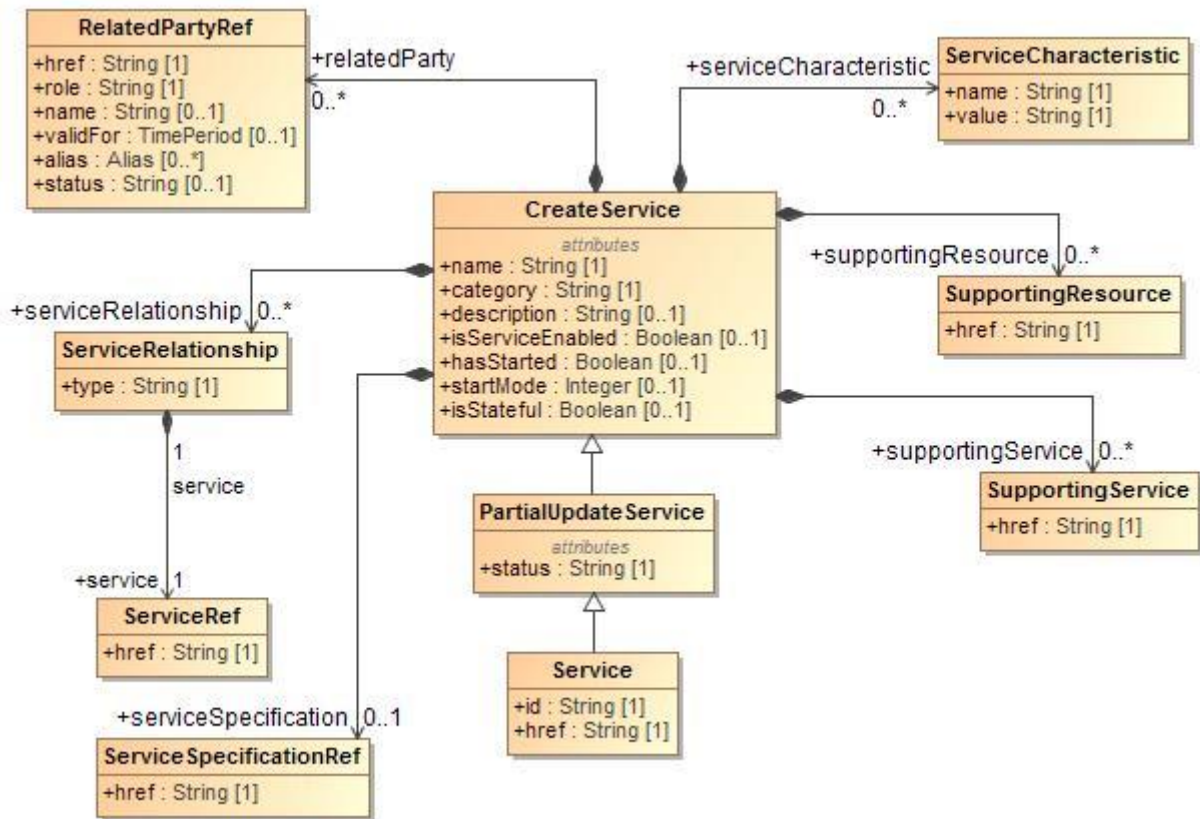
RelatedPartyRef
+href : String [1]
+role : String [1]
+name : String [0..1]
+validFor : TimePeriod [0..1]
+alias : Alias [0..*]
+status : String [0..1]

+relatedParty
0..*

+serviceCharacteristic
0..*

ServiceCharacteristic
+name : String [1]
+value : String [1]

CreateService
attributes
+name : String [1]
+category : String [1]
+description : String [0..1]
+isServiceEnabled : Boolean [0..1]
+hasStarted : Boolean [0..1]
+startMode : Integer [0..1]
+isStateful : Boolean [0..1]

+supportingResource 0..*

SupportingResource
+href : String [1]

+serviceRelationship 0..*

ServiceRelationship
+type : String [1]

1
service

+service 1

ServiceRef
+href : String [1]

+supportingService 0..*

SupportingService
+href : String [1]

PartialUpdateService
attributes
+status : String [1]

Service
+id : String [1]
+href : String [1]

+serviceSpecification 0..1

ServiceSpecificationRef
+href : String [1]